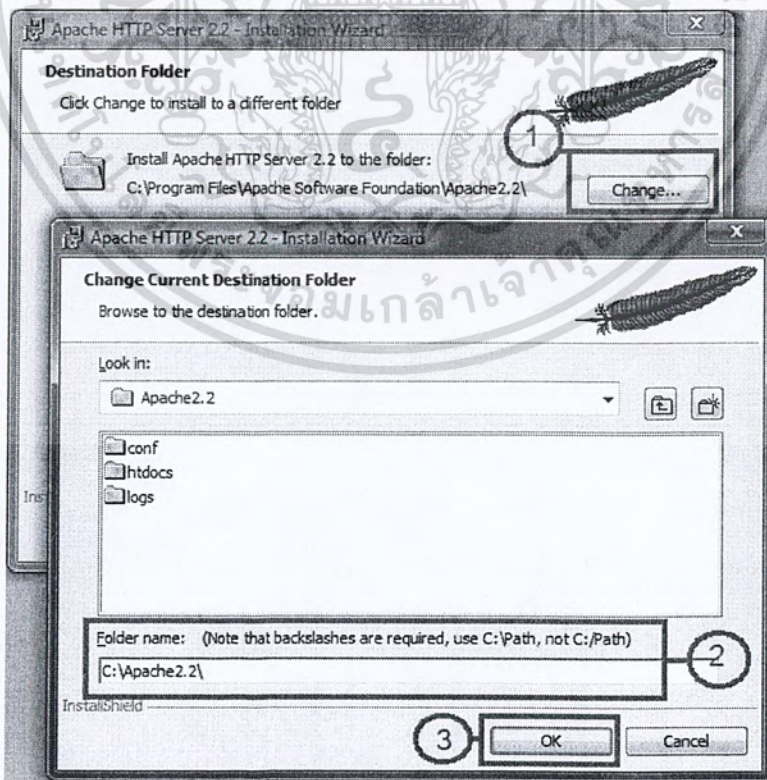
Apache HTTP Server 2.2 - Installation Wizard

Destination Folder

Click Change to install to a different folder

Install Apache HTTP Server 2.2 to the folder:

C:\Program Files\Apache Software Foundation\Apache2.2\

1

Change...

Apache HTTP Server 2.2 - Installation Wizard

Change Current Destination Folder

Browse to the destination folder.

มเกล้าเจ้า

Look in:

Apache2.2

conf

htdocs

logs

Ins

Folder name: (Note that backslashes are required, use C:\Path, not C:/Path)

C:\Apache2.2\

2

InstallShield

3

OK

Cancel